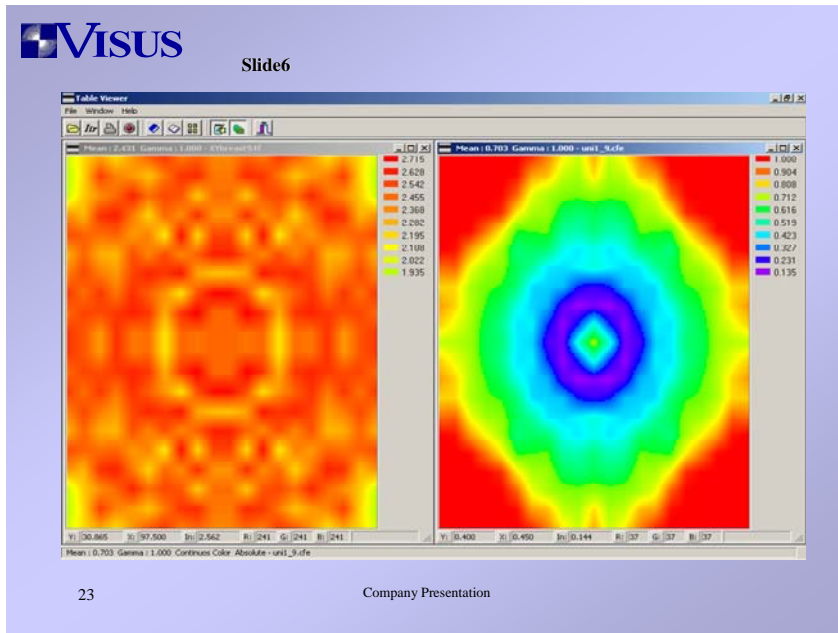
VISUS

Slide6

Table Viewer

File Window Help

Mean : 2.431 Gamma : 1.000 - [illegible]

2.715
2.628
2.542
2.455
2.368
2.282
2.195
2.108
2.022
1.935

Y: 30.865 X: 97.500 In: 2.562 R: 241 G: 241 B: 241

Mean : 0.703 Gamma : 1.000 - uni1_9.cfe

1.000
0.904
0.808
0.712
0.616
0.519
0.423
0.327
0.231
0.135

Y: 0.400 X: 0.450 In: 0.144 R: 37 G: 37 B: 37

Mean : 0.703 Gamma : 1.000 Continuos Color Absolute - uni1_9.cfe

23

Company Presentation